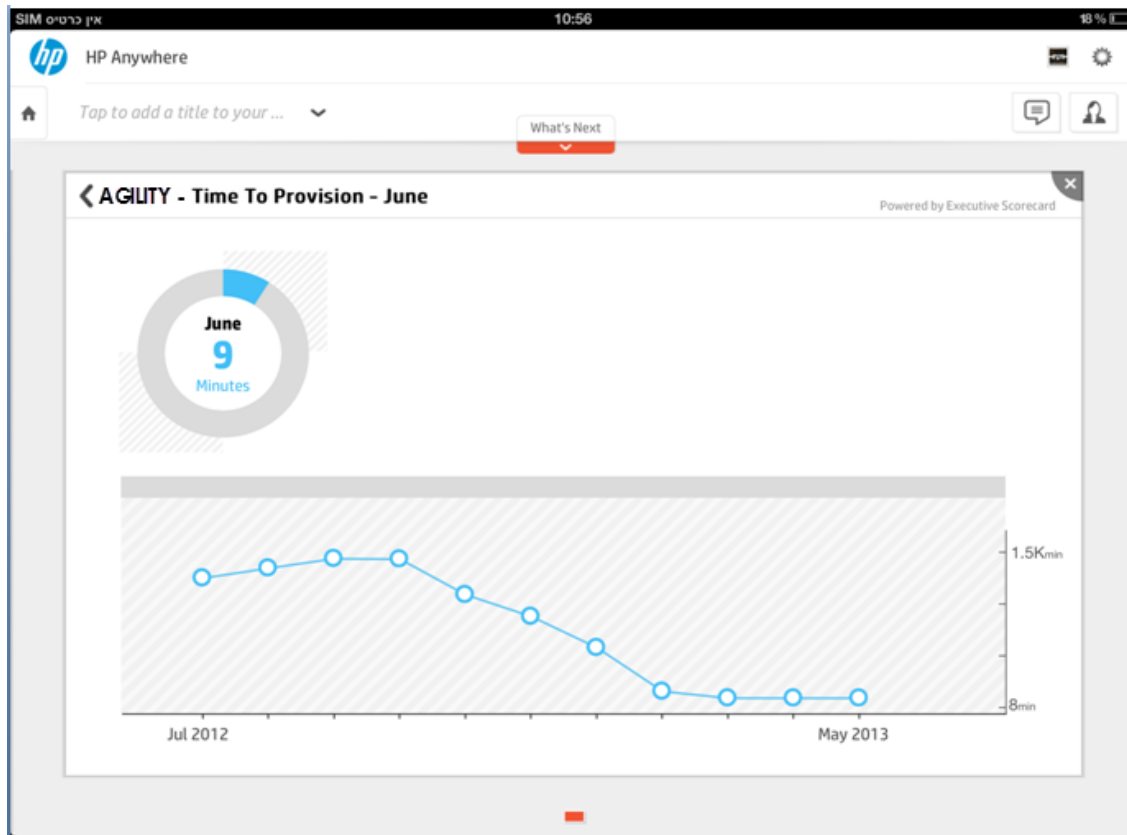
SIM אין כרטיס
10:56
18%

hp
HP Anywhere

Tap to add a title to your ...

What's Next

AGILITY - Time To Provision - June

Powered by Executive Scorecard

June
9
Minutes

1.5Kmin
8min

Jul 2012
May 2013